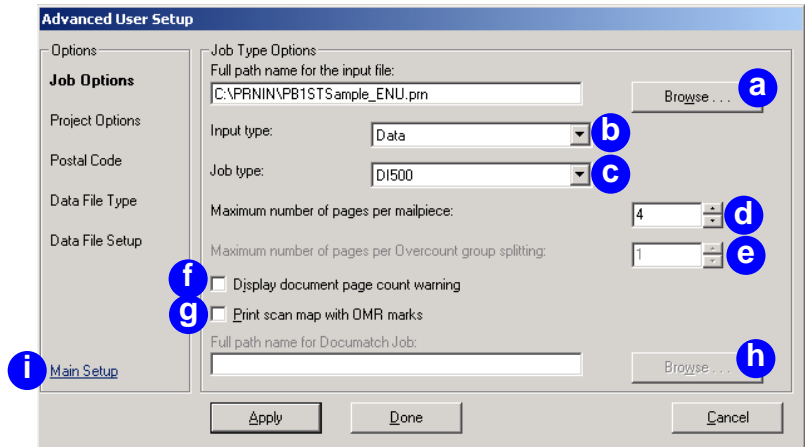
Advanced User Setup

Options

Job Options

Project Options

Postal Code

Data File Type

Data File Setup

i Main Setup

Job Type Options

Full path name for the input file:

C:\PRNIN\PB1STSample_ENU.prn

Browse . . . a

Input type: Data b

Job type: DI500 c

Maximum number of pages per mailpiece: 4 d

Maximum number of pages per Overcount group splitting: 1 e

f Display document page count warning

g Print scan map with OMR marks

Full path name for Documatch Job:

Browse . . . h

Apply

Done

Cancel